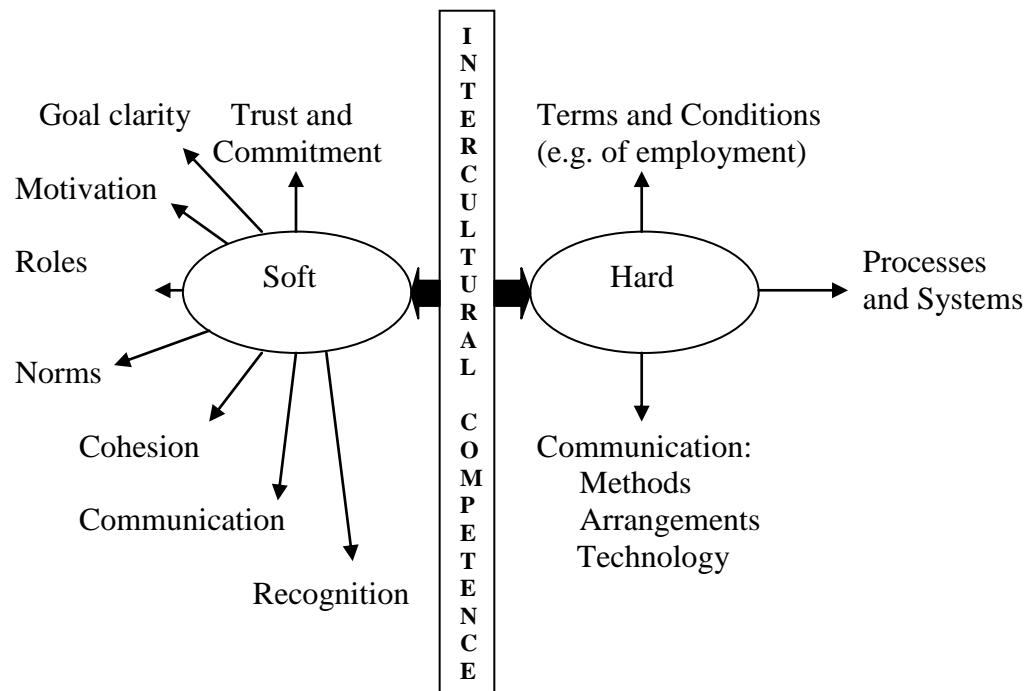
Goal clarity
Trust and Commitment
Motivation
Roles
Soft
Norms
Cohesion
Communication
Recognition

I
N
T
E
R
C
U
L
T
U
R
A
L

C
O
M
P
E
T
E
N
C
E

Terms and Conditions (e.g. of employment)
Hard
Processes and Systems
Communication:
Methods
Arrangements
Technology